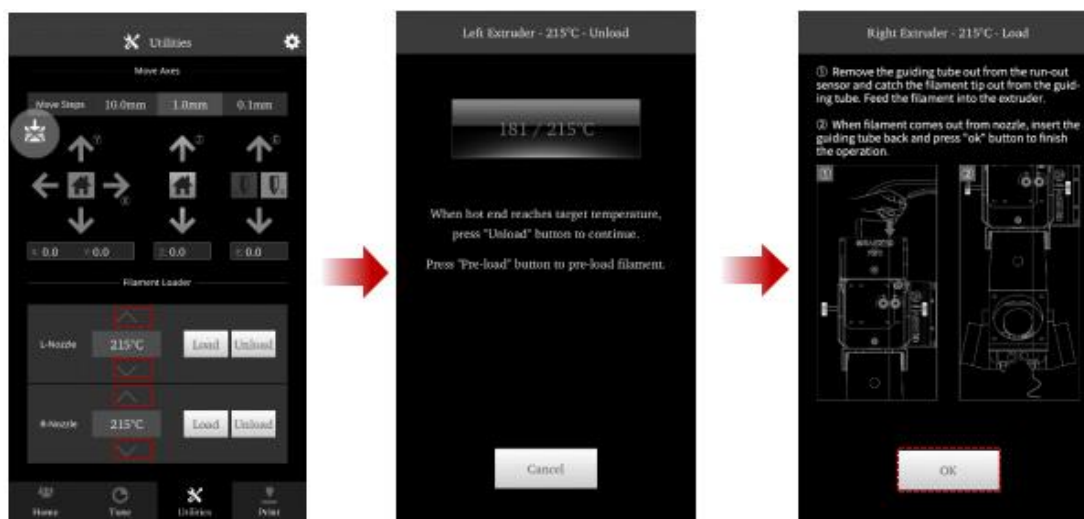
Utilities

Move Axes

Move Steps 10.0mm 1.0mm 0.1mm

Y Z E

X

X 0.0 Y 0.0 Z 0.0 E 0.0

Filament Loader

L-Nozzle 215°C Load Unload

R-Nozzle 215°C Load Unload

Home Tune Utilities Print

Left Extruder - 215°C - Unload

181 / 215°C

When hot end reaches target temperature, press "Unload" button to continue.

Press "Pre-load" button to pre-load filament.

Cancel

Right Extruder - 215°C - Load

① Remove the guiding tube out from the run-out sensor and catch the filament tip out from the guiding tube. Feed the filament into the extruder.

② When filament comes out from nozzle, insert the guiding tube back and press "ok" button to finish the operation.

1 2

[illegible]

OK